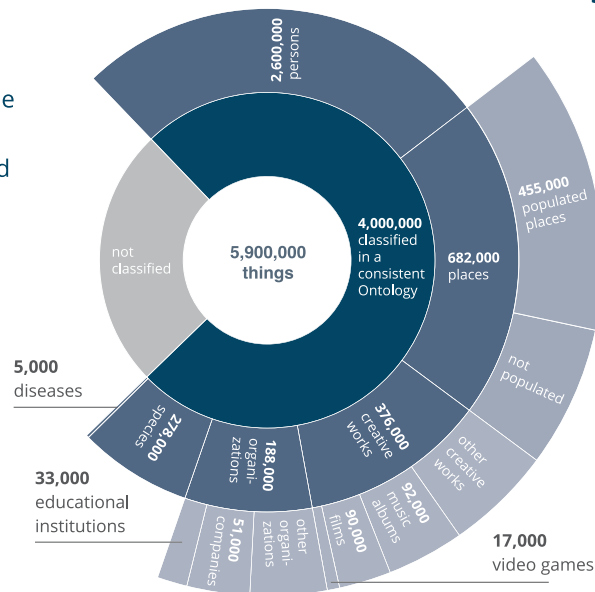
e

d

2,600,000 persons

455,000 populated places

not classified

5,900,000 things

4,000,000 classified in a consistent Ontology

682,000 places

not populated

5,000 diseases

278,000 species

188,000 organizations

376,000 creative works

other creative works

33,000 educational institutions

51,000 companies

other organizations

90,000 films

92,000 music albums

17,000 video games